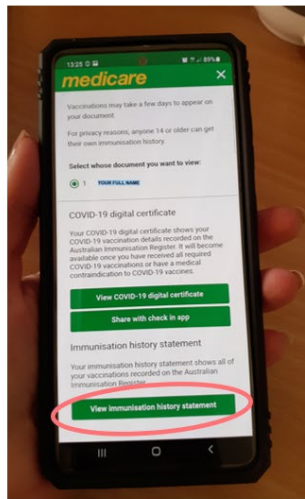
13:25 85%

medicare

Vaccinations may take a few days to appear on your document.

For privacy reasons, anyone 14 or older can get their own immunisation history.

Select whose document you want to view:

1 YOUR FULL NAME

COVID-19 digital certificate

Your COVID-19 digital certificate shows your COVID-19 vaccination details recorded on the Australian Immunisation Register. It will become available once you have received all required COVID-19 vaccinations or have a medical contraindication to COVID-19 vaccines.

View COVID-19 digital certificate

Share with check in app

Immunisation history statement

Your immunisation history statement shows all of your vaccinations recorded on the Australian Immunisation Register.

View immunisation history statement